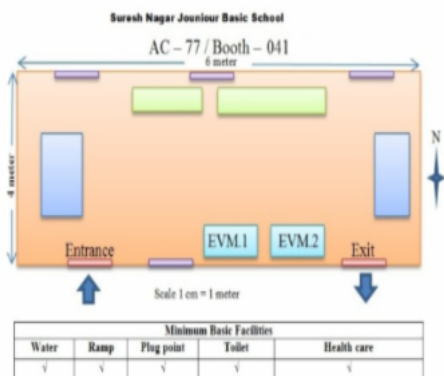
Suresh Nagar Juniour Basic School

AC – 77 / Booth – 041

6 meter

4 meter

N

EVM.1

EVM.2

Entrance

Exit

Scale 1 cm = 1 meter

| Minimum Basic Facilities | | | | |
|---|---|---|---|---|
| Water | Ramp | Plug point | Toilet | Health care |
| √ | √ | √ | √ | √ |